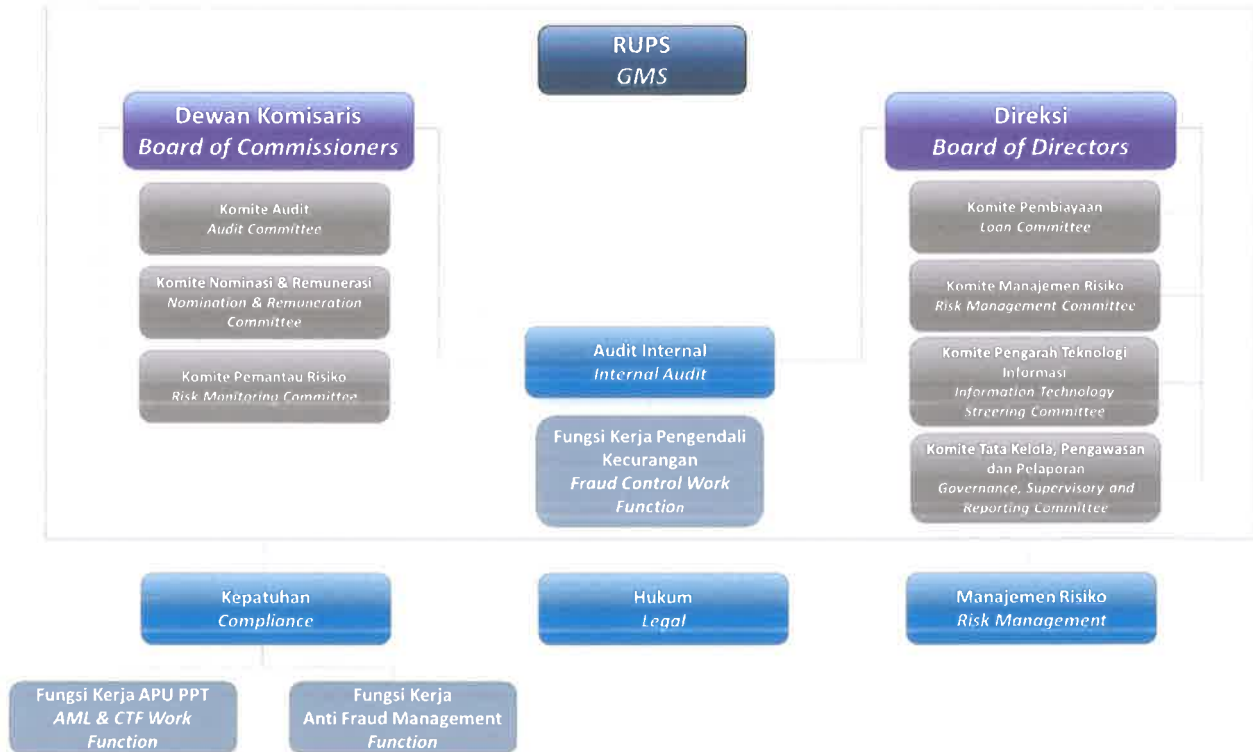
RUPS
GMS

Dewan Komisaris
Board of Commissioners

Komite Audit
Audit Committee

Komite Nominasi & Remunerasi
Nomination & Remuneration Committee

Komite Pemantau Risiko
Risk Monitoring Committee

Direksi
Board of Directors

Komite Pembiayaan
Loan Committee

Komite Manajemen Risiko
Risk Management Committee

Komite Pengarah Teknologi Informasi
Information Technology Streering Committee

Komite Tata Kelola, Pengawasan dan Pelaporan
Governance, Supervisory and Reporting Committee

Audit Internal
Internal Audit

Fungsi Kerja Pengendali Kecurangan
Fraud Control Work Function

Kepatuhan
Compliance

Hukum
Legal

Manajemen Risiko
Risk Management

Fungsi Kerja APU PPT
AML & CTF Work Function

Fungsi Kerja
Anti Fraud Management
Function